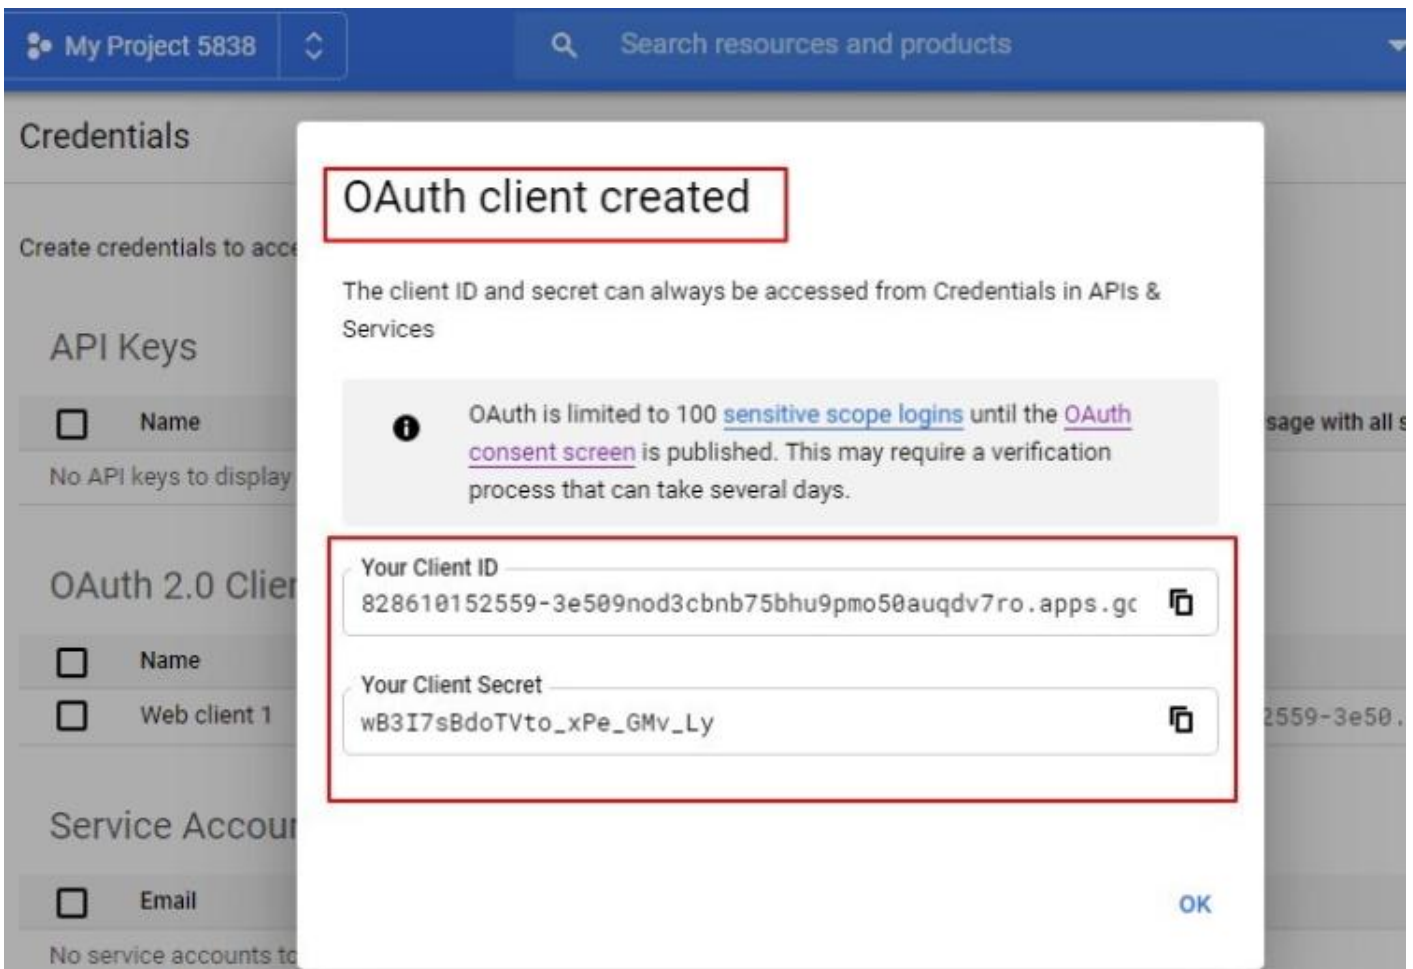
My Project 5838

Search resources and products

Credentials

Create credentials to acc

API Keys

Name

No API keys to display

OAuth 2.0 Clier

Name

Web client 1

Service Accour

Email

No service accounts to

sage with all s

2559-3e50.

OAuth client created

The client ID and secret can always be accessed from Credentials in APIs & Services

OAuth is limited to 100 sensitive scope logins until the OAuth consent screen is published. This may require a verification process that can take several days.

Your Client ID

828610152559-3e509nod3cbnb75bhu9pmo50auqdv7ro.apps.gc

Your Client Secret

wB3I7sBdoTVto_xPe_GMv_Ly

OK